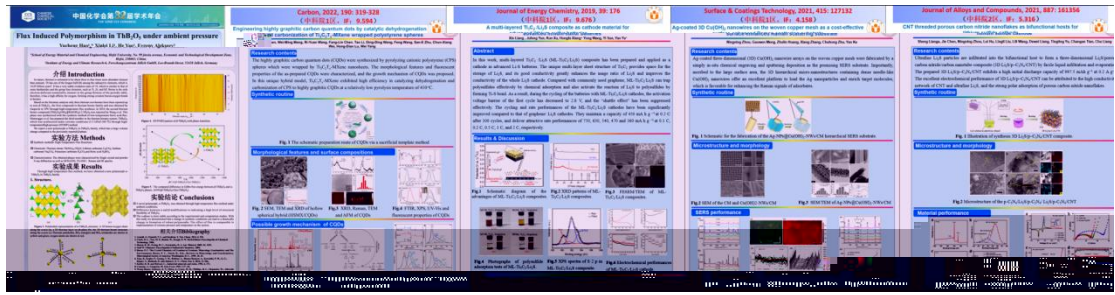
中国化学会第32届学术年会

Flux Induced Polymorphism in ThB$_2$O$_5$ under ambient pressure

介绍 Introduction

实验方法 Methods

实验结果 Results

实验结论 Conclusions

Carbon, 2022, 190: 319-328
（中科院1区，IF：9.594）

Engineering highly graphitic carbon quantum dots by catalytic dehydrogenation and carbonization of Ti$_3$C$_2$T$_x$-MXene wrapped polystyrene spheres

Research contents

The highly graphitic carbon quantum dots (CQDs) were synthesized by pyrolyzing cationic polystyrene (CPS) spheres which were wrapped by Ti$_3$C$_2$T$_x$-MXene nanosheets. The morphological features and fluorescent properties of the as-prepared CQDs were characterized, and the growth mechanism of CQDs was proposed. In this unique hybrid model, Ti$_3$C$_2$T$_x$-MXene exhibited high efficiency in catalyzing dehydrogenation and carbonization of CPS to highly graphitic CQDs at a relatively low pyrolysis temperature of 400°C.

Synthetic routine

Fig. 1 The schematic preparation route of CQDs via a sacrificial template method

Morphological features and surface compositions

Possible growth mechanism of CQDs

Journal of Energy Chemistry, 2019, 39: 176
（中科院1区，IF：9.676）

A multi-layered Ti$_3$C$_2$/Li$_2$S composite as cathode material for

Abstract

Results & Discussion

Surface & Coatings Technology, 2021, 415: 127132
（中科院2区，IF：4.158）

Ag-coated 3D Cu(OH)$_2$ nanowires on the woven copper mesh as a cost-effective

Research contents

Synthetic routine

Fig. 1 Schematic for the fabrication of the Ag-3D Cu(OH)$_2$ NWs/CM hierarchical SERS substrate

Microstructure and morphology

SERS performance

Journal of Alloys and Compounds, 2021, 887: 161356
（中科院2区，IF：5.316）

CNT threaded porous carbon nitride nanoflakes as bifunctional hosts for

Research contents

Synthetic routine

Microstructure and morphology

Material performance